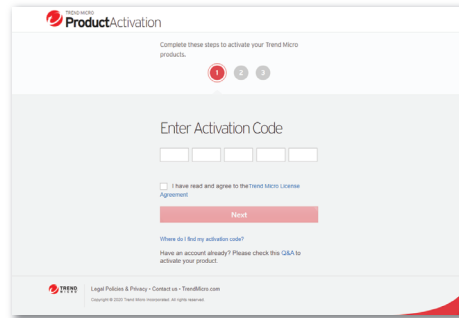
TREND MICRO
ProductActivation

Complete these steps to activate your Trend Micro products.

1 2 3

Enter Activation Code

I have read and agree to the Trend Micro License Agreement

Next

Where do I find my activation code?

Have an account already? Please check this Q&A to activate your product.

TREND MICRO

Legal Policies & Privacy • Contact us • TrendMicro.com

Copyright © 2020 Trend Micro Incorporated. All rights reserved.